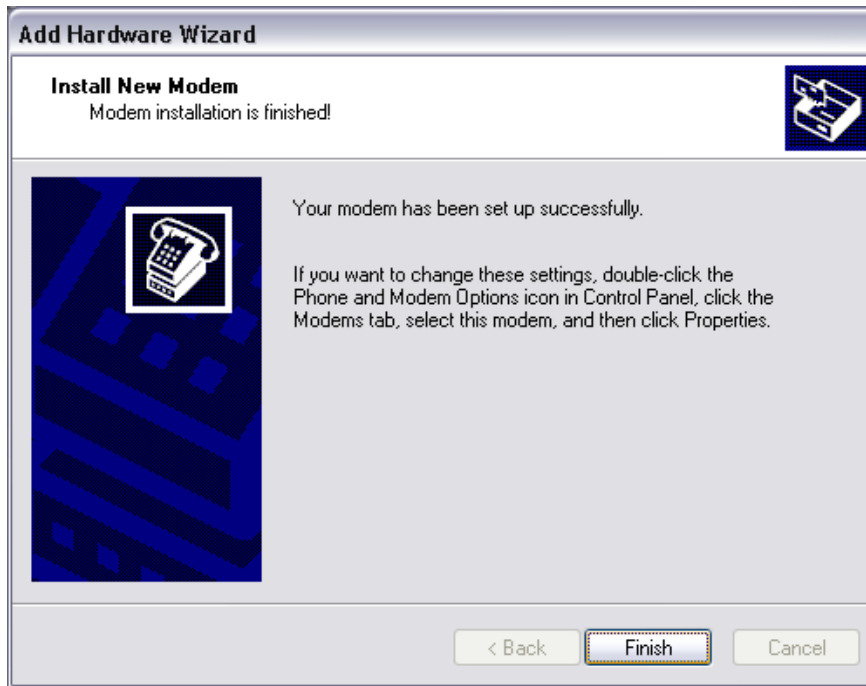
Add Hardware Wizard

Install New Modem
Modem installation is finished!

Your modem has been set up successfully.

If you want to change these settings, double-click the Phone and Modem Options icon in Control Panel, click the Modems tab, select this modem, and then click Properties.

< Back
Finish
Cancel